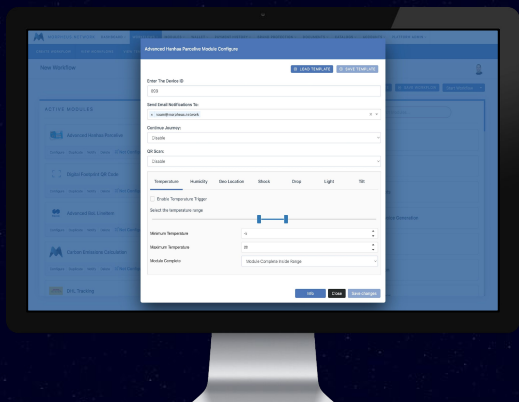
Advanced Nanhas Panoche Module Configure

LOAD TEMPLATE
SAVE TEMPLATE

Enter The Device ID
009

Send Email Notifications To:
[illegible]

Continue Journey:
Disable

QR Scan:
Disable

Temperature
Humidity
Geo-Location
Shock
Drop
Light
Tilt

Enable Temperature Trigger

Select the temperature range

Minimum Temperature
-4

Maximum Temperature
20

Module Complete
Module Complete Inside Range

Info
Close
Save changes

New Workflow

ACTIVE MODULES

Advanced Nanhas Panoche

Digital Freshness QR Code

Advanced Doc Scanner

Carbon Emissions Calculator

SRL Tracking